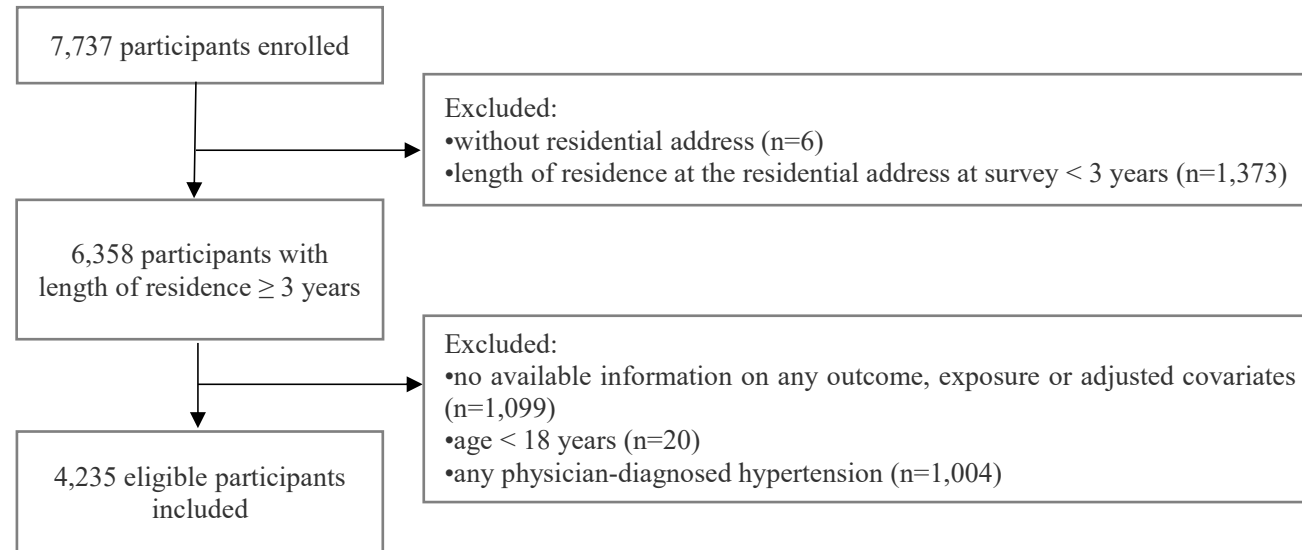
7,737 participants enrolled

Excluded:
•without residential address (n=6)
•length of residence at the residential address at survey < 3 years (n=1,373)

6,358 participants with length of residence ≥ 3 years

Excluded:
•no available information on any outcome, exposure or adjusted covariates (n=1,099)
•age < 18 years (n=20)
•any physician-diagnosed hypertension (n=1,004)

4,235 eligible participants included